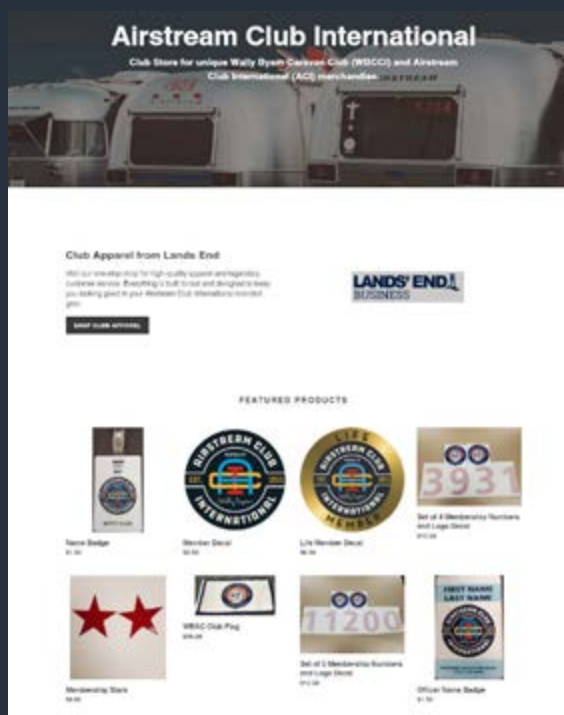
Airstream Club International

Club Store for unique Wally Byam Caravan Club (WBCCI) and Airstream Club International (ACI) merchandise.

Club Apparel from Lands End

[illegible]

SHOP CLUB APPAREL

LANDS' END BUSINESS

FEATURED PRODUCTS

AIRSTREAM CLUB INTERNATIONAL EST. 1955

LIFE AIRSTREAM CLUB INTERNATIONAL MEMBER

3931

Name Badge
$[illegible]

Member Decal
$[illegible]

Life Member Decal
$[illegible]

Set of 4 Membership Numbers and Logo Decal
$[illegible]

11200

FIRST NAME LAST NAME

WBCC Club Flag
$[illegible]

Set of 5 Membership Numbers and Logo Decal
$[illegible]

Membership Stars
$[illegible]

Official Name Badge
$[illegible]